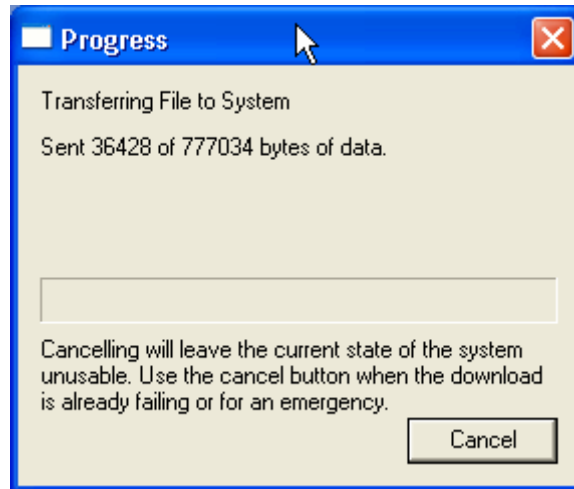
Progress

Transferring File to System

Sent 36428 of 777034 bytes of data.

Cancelling will leave the current state of the system unusable. Use the cancel button when the download is already failing or for an emergency.

Cancel